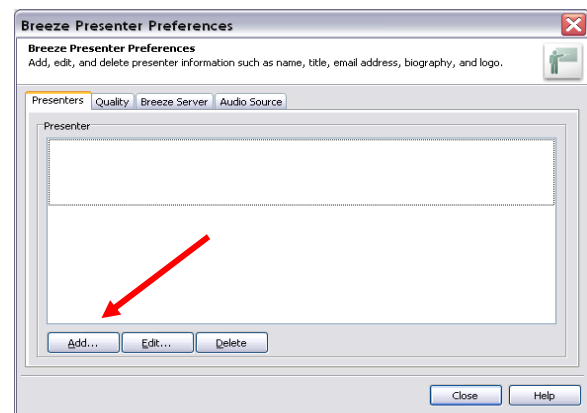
Breeze Presenter Preferences

Breeze Presenter Preferences
Add, edit, and delete presenter information such as name, title, email address, biography, and logo.

Presenters | Quality | Breeze Server | Audio Source

Presenter

Add... | Edit... | Delete

Close | Help